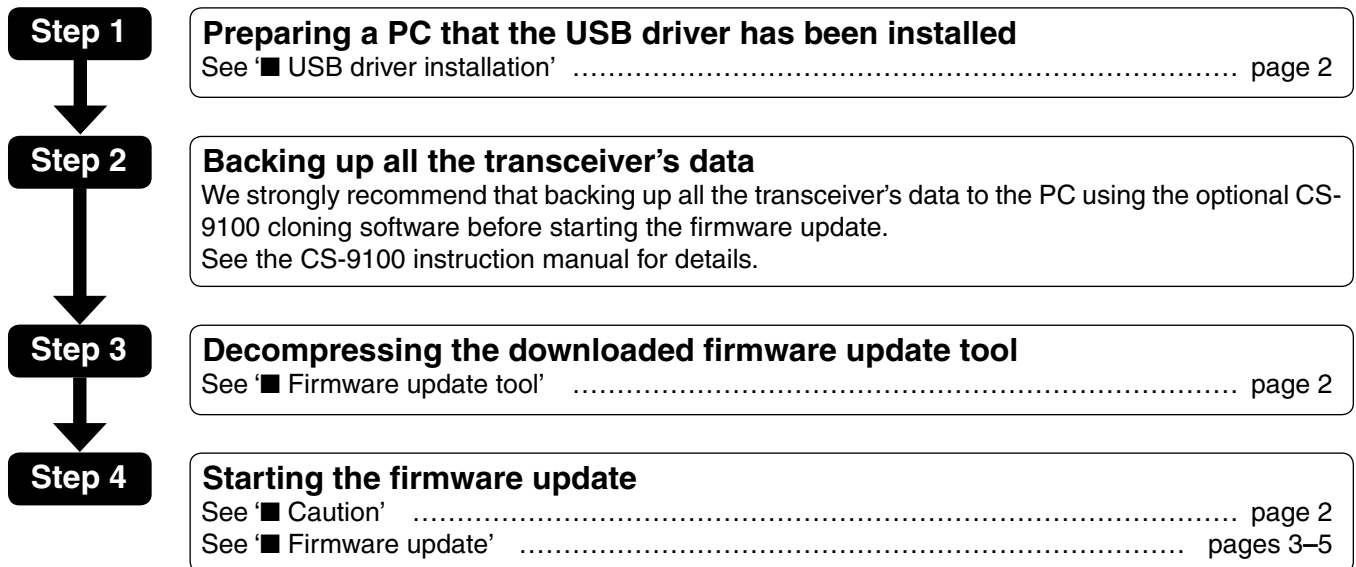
Step 1

Preparing a PC that the USB driver has been installed
See '■ USB driver installation' ........................................ page 2

Step 2

Backing up all the transceiver's data
We strongly recommend that backing up all the transceiver's data to the PC using the optional CS-9100 cloning software before starting the firmware update.
See the CS-9100 instruction manual for details.

Step 3

Decompressing the downloaded firmware update tool
See '■ Firmware update tool' ........................................ page 2

Step 4

Starting the firmware update
See '■ Caution' ........................................ page 2
See '■ Firmware update' ........................................ pages 3–5